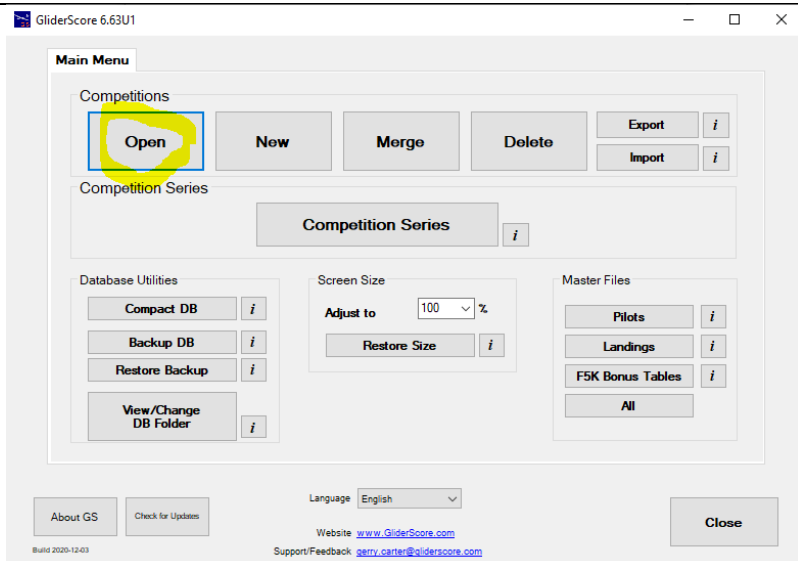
GliderScore 6.63U1

Main Menu

Competitions

Open

New

Merge

Delete

Export i

Import i

Competition Series

Competition Series i

Database Utilities

Compact DB i

Backup DB i

Restore Backup i

View/Change DB Folder i

Screen Size

Adjust to 100 %

Restore Size i

Master Files

Pilots i

Landings i

F5K Bonus Tables i

All

About GS

Check for Updates

Build 2020-12-03

Language English

Website www.GliderScore.com

Support/Feedback gerry.carter@gliderscore.com

Close